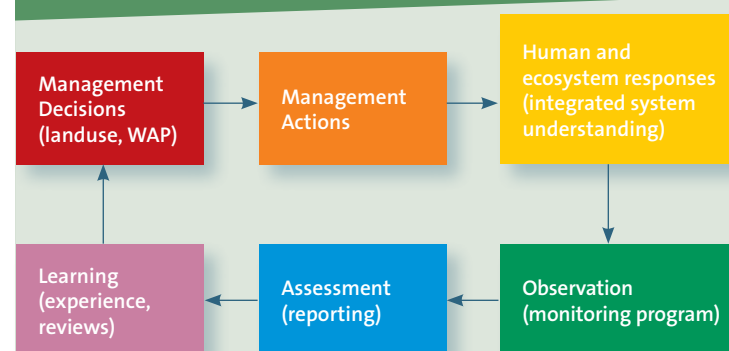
Management Decisions (landuse, WAP)

Management Actions

Human and ecosystem responses (integrated system understanding)

Observation (monitoring program)

Assessment (reporting)

Learning (experience, reviews)